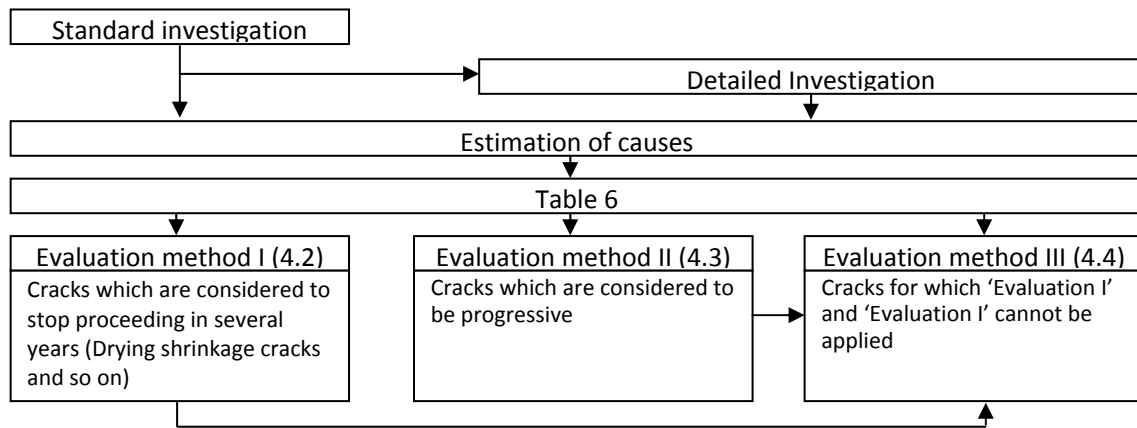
Standard investigation

Detailed Investigation

Estimation of causes

Table 6

Evaluation method I (4.2)

Cracks which are considered to stop proceeding in several years (Drying shrinkage cracks and so on)

Evaluation method II (4.3)

Cracks which are considered to be progressive

Evaluation method III (4.4)

Cracks for which 'Evaluation I' and 'Evaluation I' cannot be applied